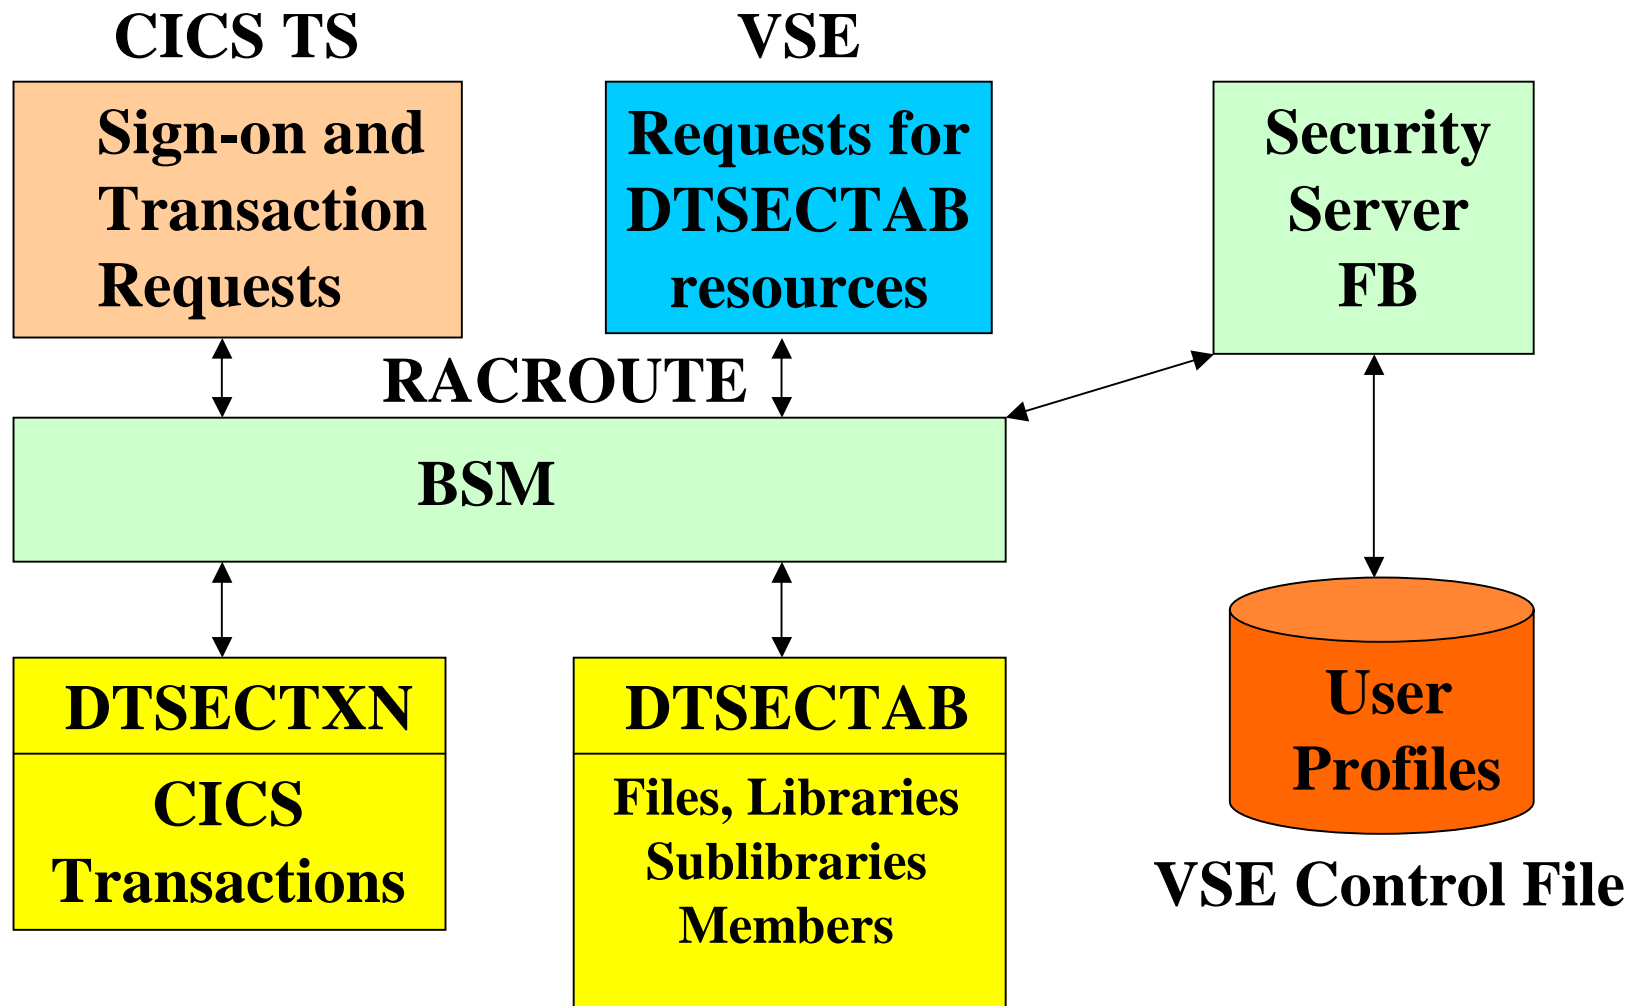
CICS TS

Sign-on and Transaction Requests

VSE

Requests for DTSECTAB resources

Security Server FB

RACROUTE

BSM

DTSECTXN

CICS Transactions

DTSECTAB

Files, Libraries Sublibraries Members

User Profiles

VSE Control File